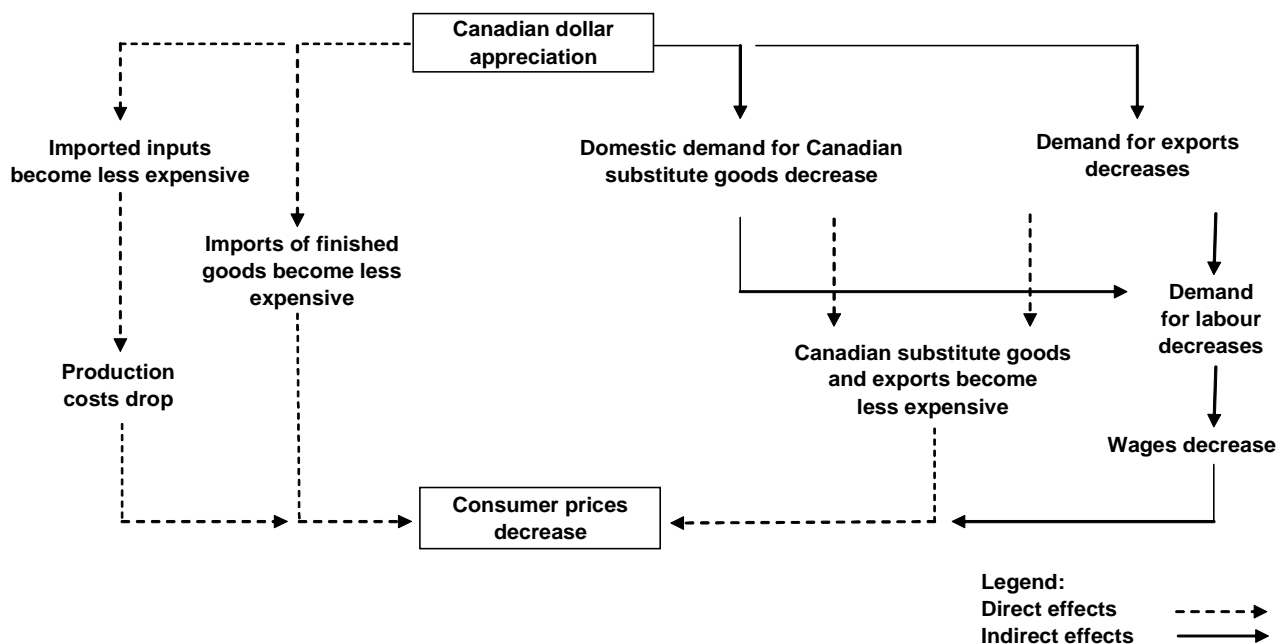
Canadian dollar appreciation

Imported inputs become less expensive

Imports of finished goods become less expensive

Domestic demand for Canadian substitute goods decrease

Demand for exports decreases

Demand for labour decreases

Canadian substitute goods and exports become less expensive

Production costs drop

Wages decrease

Consumer prices decrease

Legend:
Direct effects
Indirect effects